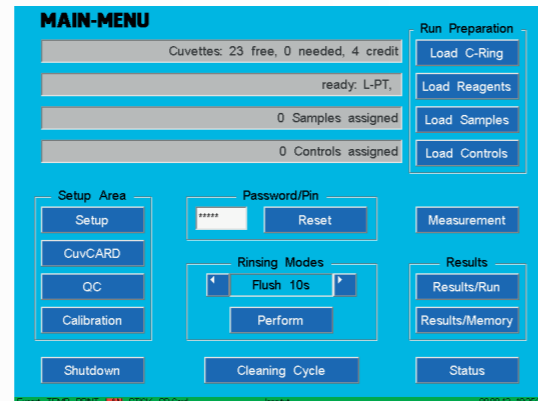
MAIN-MENU

Cuvettes: 23 free, 0 needed, 4 credit

ready: L-PT,

0 Samples assigned

0 Controls assigned

Run Preparation

Load C-Ring

Load Reagents

Load Samples

Load Controls

Setup Area

Setup

CuvCARD

QC

Calibration

Password/Pin

*****

Reset

Measurement

Rinsing Modes

Flush 10s

Perform

Results

Results/Run

Results/Memory

Shutdown

Cleaning Cycle

Status

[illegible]